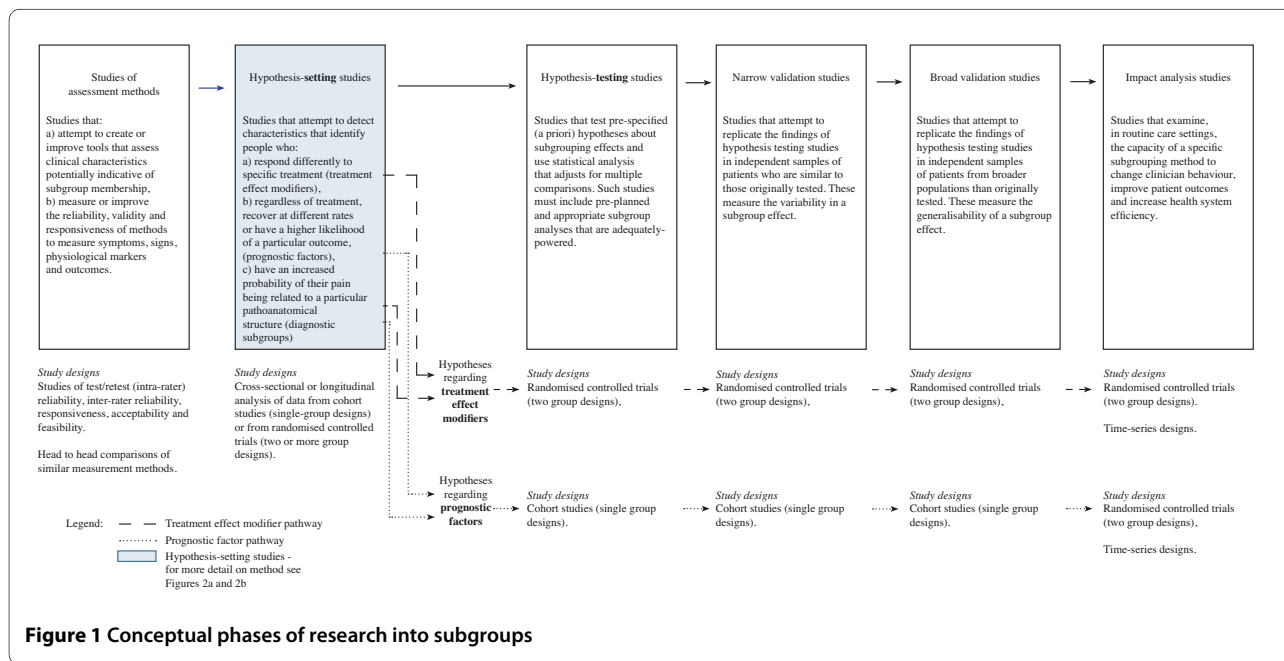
Studies of assessment methods

Studies that:
a) attempt to create or improve tools that assess clinical characteristics potentially indicative of subgroup membership,
b) measure or improve the reliability, validity and responsiveness of methods to measure symptoms, signs, physiological markers and outcomes.

Hypothesis-setting studies

Studies that attempt to detect characteristics that identify people who:
a) respond differently to specific treatment (treatment effect modifiers),
b) regardless of treatment, recover at different rates or have a higher likelihood of a particular outcome, (prognostic factors),
c) have an increased probability of their pain being related to a particular pathoanatomical structure (diagnostic subgroups)

Hypothesis-testing studies

Studies that test pre-specified (a priori) hypotheses about subgrouping effects and use statistical analysis that adjusts for multiple comparisons. Such studies must include pre-planned and appropriate subgroup analyses that are adequately-powered.

Narrow validation studies

Studies that attempt to replicate the findings of hypothesis testing studies in independent samples of patients who are similar to those originally tested. These measure the variability in a subgroup effect.

Broad validation studies

Studies that attempt to replicate the findings of hypothesis testing studies in independent samples of patients from broader populations than originally tested. These measure the generalisability of a subgroup effect.

Impact analysis studies

Studies that examine, in routine care settings, the capacity of a specific subgrouping method to change clinician behaviour, improve patient outcomes and increase health system efficiency.

Study designs
Studies of test/retest (intra-rater) reliability, inter-rater reliability, responsiveness, acceptability and feasibility.

Head to head comparisons of similar measurement methods.

Study designs
Cross-sectional or longitudinal analysis of data from cohort studies (single-group designs) or from randomised controlled trials (two or more group designs).

Hypotheses regarding treatment effect modifiers

Study designs
Randomised controlled trials (two group designs),

Study designs
Randomised controlled trials (two group designs),

Study designs
Randomised controlled trials (two group designs),

Study designs
Randomised controlled trials (two group designs).

Time-series designs.

Hypotheses regarding prognostic factors

Study designs
Cohort studies (single group designs).

Study designs
Cohort studies (single group designs).

Study designs
Cohort studies (single group designs).

Study designs
Randomised controlled trials (two group designs),

Time-series designs.

Legend: Treatment effect modifier pathway
Prognostic factor pathway
Hypothesis-setting studies - for more detail on method see Figures 2a and 2b

Figure 1 Conceptual phases of research into subgroups